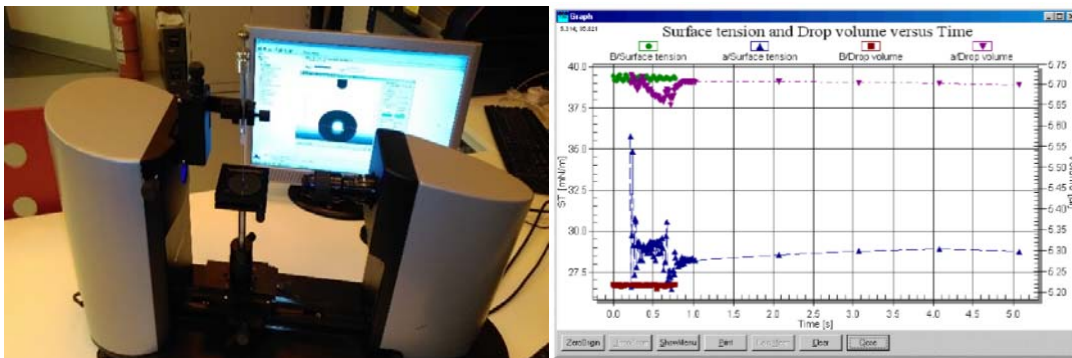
Graph

5.314, 65.021

Surface tension and Drop volume versus Time

B/Surface tension
a/Surface tension
B/Drop volume
a/Drop volume

40.0
37.5
35.0
32.5
30.0
27.5

ST [mN/m]

5.75
5.70
5.65
5.60
5.55
5.50
5.45
5.40
5.35
5.30
5.25
5.20

0.0 0.5 1.0 1.5 2.0 2.5 3.0 3.5 4.0 4.5 5.0
Time [s]

ZeroOrigin
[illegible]
ShowMenu
Print
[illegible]
Clear
Close